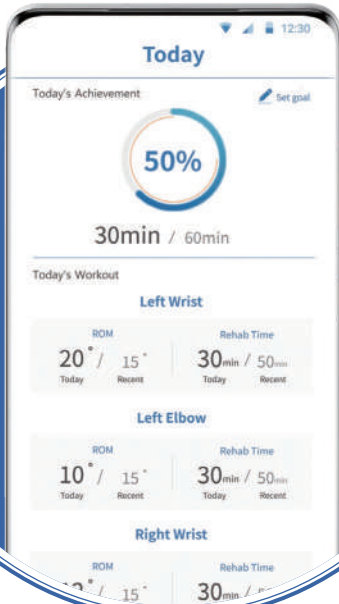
12:30

Today

Today's Achievement

Set goal

50%

30min / 60min

Today's Workout

Left Wrist

ROM

$20^{\circ}$ / $15^{\circ}$

Today Recent

Rehab Time

30min / 50min

Today Recent

Left Elbow

ROM

$10^{\circ}$ / $15^{\circ}$

Today Recent

Rehab Time

30min / 50min

Today Recent

Right Wrist

ROM

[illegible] / $15^{\circ}$

Rehab Time

30min / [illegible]